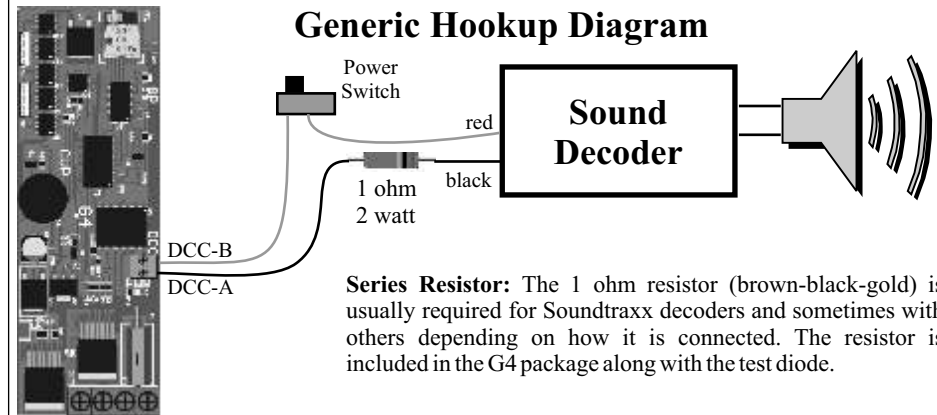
Generic Hookup Diagram

Power Switch

red

Sound Decoder

1 ohm 2 watt

black

DCC-B

DCC-A

Series Resistor: The 1 ohm resistor (brown-black-gold) is usually required for Soundtraxx decoders and sometimes with others depending on how it is connected. The resistor is included in the G4 package along with the test diode.